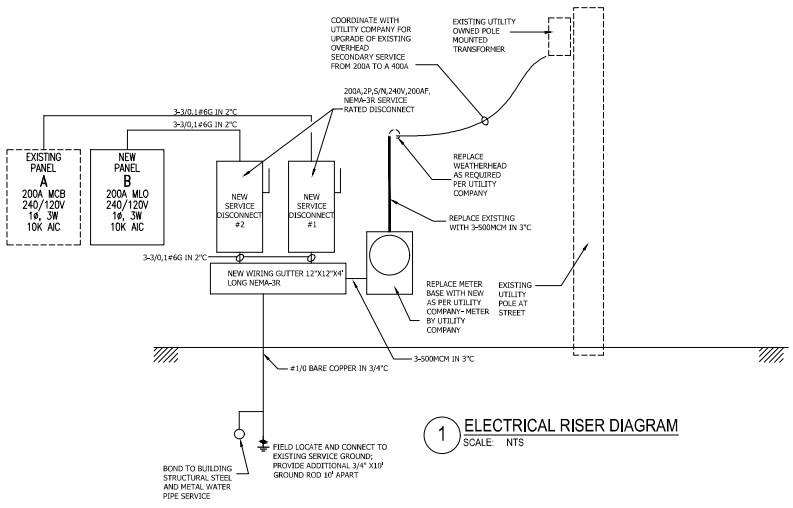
COORDINATE WITH UTILITY COMPANY FOR UPGRADE OF EXISTING OVERHEAD SECONDARY SERVICE FROM 200A TO A 400A

EXISTING UTILITY OWNED POLE MOUNTED TRANSFORMER

3-3/0,1#6G IN 2"C

3-3/0,1#6G IN 2"C

200A,2P,S/N,240V,200AF, NEMA-3R SERVICE RATED DISCONNECT

EXISTING PANEL A 200A MCB 240/120V 1Ø, 3W 10K AIC

NEW PANEL B 200A MLO 240/120V 1Ø, 3W 10K AIC

NEW SERVICE DISCONNECT #2

NEW SERVICE DISCONNECT #1

REPLACE WEATHERHEAD AS REQUIRED PER UTILITY COMPANY

REPLACE EXISTING WITH 3-500MCM IN 3"C

3-3/0,1#6G IN 2"C

NEW WIRING GUTTER 12"X12"X4' LONG NEMA-3R

REPLACE METER BASE WITH NEW AS PER UTILITY COMPANY- METER BY UTILITY COMPANY

EXISTING UTILITY POLE AT STREET

3-500MCM IN 3"C

#1/0 BARE COPPER IN 3/4"C

BOND TO BUILDING STRUCTURAL STEEL AND METAL WATER PIPE SERVICE

FIELD LOCATE AND CONNECT TO EXISTING SERVICE GROUND; PROVIDE ADDITIONAL 3/4" X10' GROUND ROD 10' APART

1 ELECTRICAL RISER DIAGRAM
SCALE: NTS